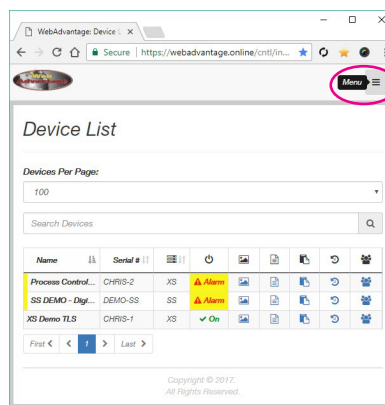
WebAdvantage: Device L ×

Secure | https://webadvantage.online/cntl/in...

Menu

Device List

Devices Per Page:

100

Search Devices

| Name | Serial # | | | | | | | |
|---|---|---|---|---|---|---|---|---|
| Process Control... | CHRIS-2 | XS | Alarm | | | | | |
| SS DEMO - Digi... | DEMO-SS | SS | Alarm | | | | | |
| XS Demo TLS | CHRIS-1 | XS | On | | | | | |

First < 1 > Last >

Copyright © 2017.
All Rights Reserved.